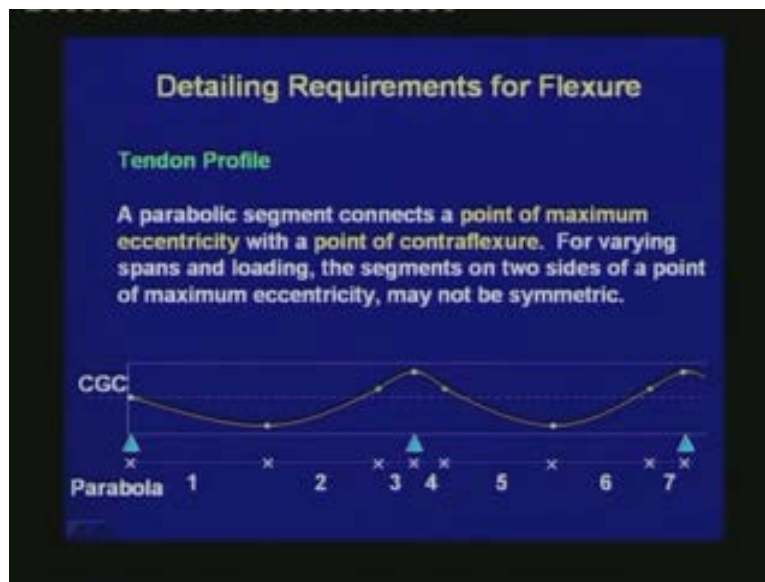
Detailing Requirements for Flexure

Tendon Profile

A parabolic segment connects a point of maximum eccentricity with a point of contraflexure. For varying spans and loading, the segments on two sides of a point of maximum eccentricity, may not be symmetric.

CGC

× × × × × × × ×

Parabola 1 2 3 4 5 6 7